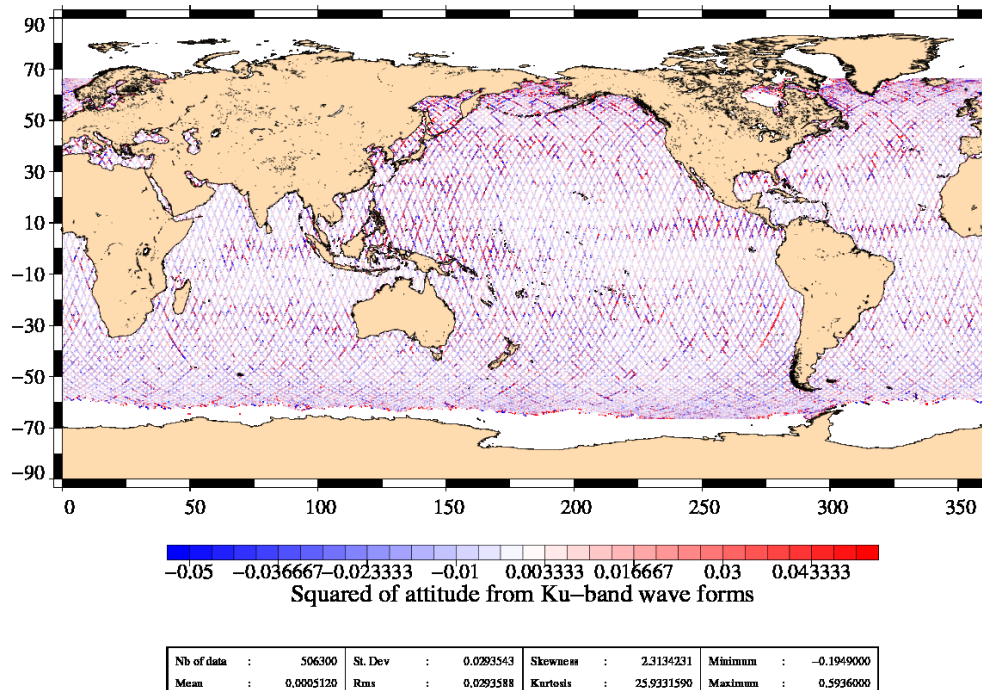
90
70
50
30
10
−10
−30
−50
−70
−90
0 50 100 150 200 250 300 350

−0.05 −0.036667 −0.023333 −0.01 0.003333 0.016667 0.03 0.043333
Squared of attitude from Ku−band wave forms

| Nb of data | : | 506300 | St. Dev | : | 0.0293543 | Skewness | : | 2.3134231 | Minimum | : | −0.1949000 |
|---|---|---|---|---|---|---|---|---|---|---|---|
| Mean | : | 0.0005120 | Rms | : | 0.0293588 | Kurtosis | : | 25.9331590 | Maximum | : | 0.5936000 |